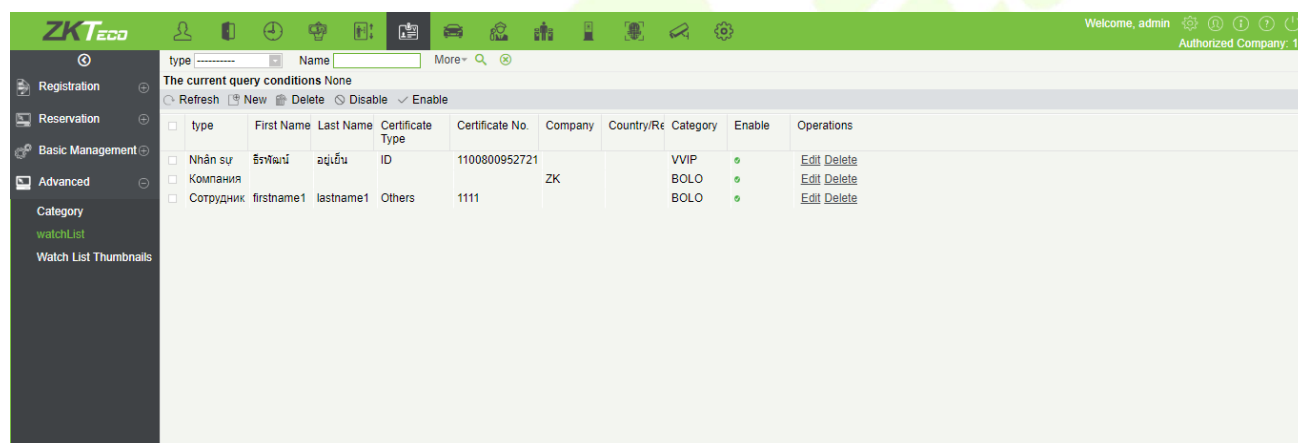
ZKTeco

Welcome, admin
Authorized Company: 1

Registration
Reservation
Basic Management
Advanced
Category
watchList
Watch List Thumbnails

type ---------- Name More

The current query conditions None

Refresh New Delete Disable Enable

| | type | First Name | Last Name | Certificate Type | Certificate No. | Company | Country/Re | Category | Enable | Operations |
|---|---|---|---|---|---|---|---|---|---|---|
| | Nhân sự | ธีรพัฒน์ | อยู่เย็น | ID | 1100800952721 | | | VVIP | | Edit Delete |
| | Компания | | | | | ZK | | BOLO | | Edit Delete |
| | Сотрудник | firstname1 | lastname1 | Others | 1111 | | | BOLO | | Edit Delete |